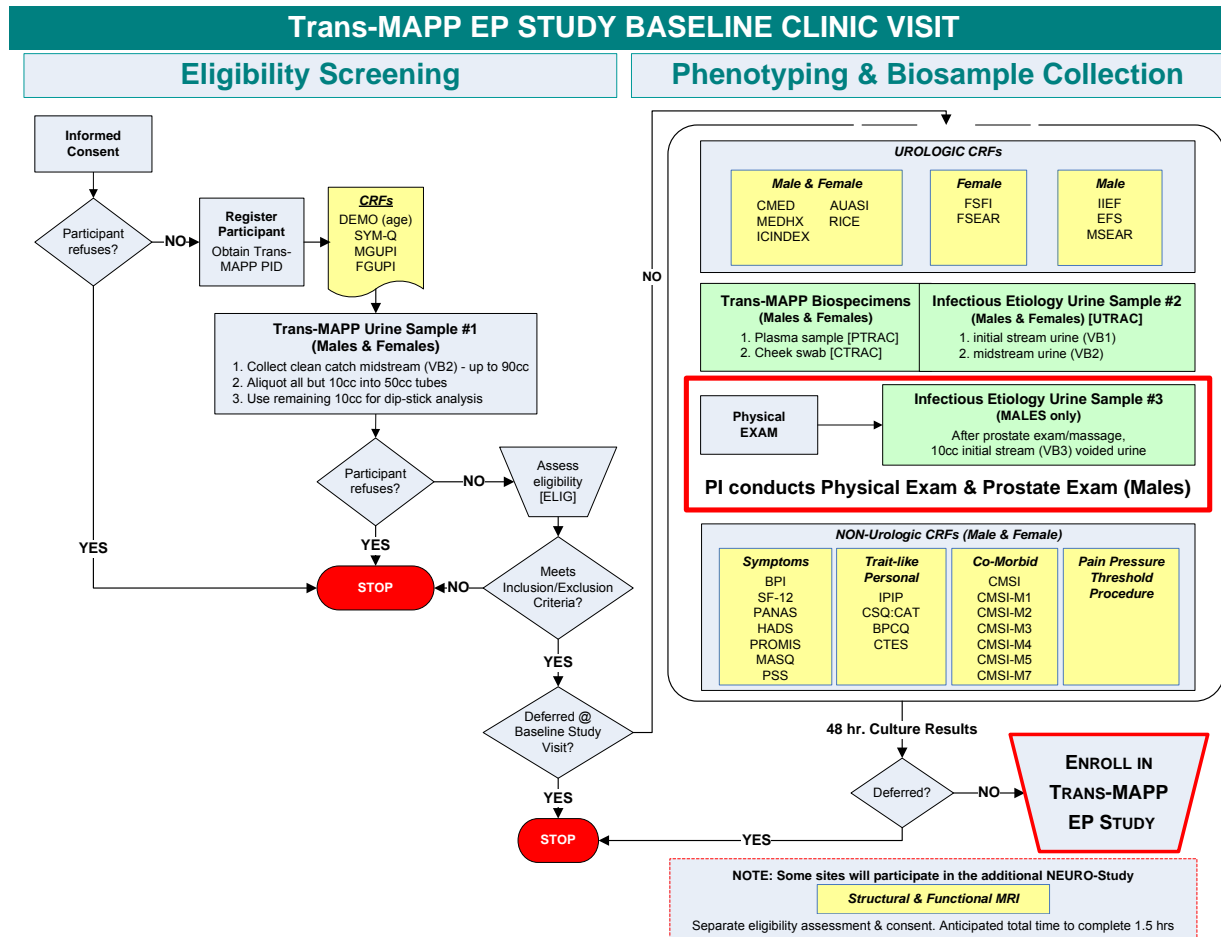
Trans-MAPP EP STUDY BASELINE CLINIC VISIT

Eligibility Screening

Phenotyping & Biosample Collection

Informed Consent

Participant refuses?

NO

Register Participant

Obtain Trans-MAPP PID

CRFs
DEMO (age)
SYM-Q
MGUPI
FGUPI

Trans-MAPP Urine Sample #1
(Males & Females)

1. Collect clean catch midstream (VB2) - up to 90cc
2. Aliquot all but 10cc into 50cc tubes
3. Use remaining 10cc for dip-stick analysis

Participant refuses?

NO

Assess eligibility [ELIG]

YES

YES

STOP

NO

Meets Inclusion/Exclusion Criteria?

YES

Deferred @ Baseline Study Visit?

YES

STOP

NO

UROLOGIC CRFs

Male & Female
CMED AUASI
MEDHX RICE
ICINDEX

Female
FSFI
FSEAR

Male
IIEF
EFS
MSEAR

Trans-MAPP Biospecimens
(Males & Females)
1. Plasma sample [PTRAC]
2. Cheek swab [CTRAC]

Infectious Etiology Urine Sample #2
(Males & Females) [UTRAC]
1. initial stream urine (VB1)
2. midstream urine (VB2)

Physical EXAM

Infectious Etiology Urine Sample #3
(MALES only)
After prostate exam/massage,
10cc initial stream (VB3) voided urine

PI conducts Physical Exam & Prostate Exam (Males)

NON-Urologic CRFs (Male & Female)

Symptoms
BPI
SF-12
PANAS
HADS
PROMIS
MASQ
PSS

Trait-like Personal
IPIP
CSQ:CAT
BPCQ
CTES

Co-Morbid
CMSI
CMSI-M1
CMSI-M2
CMSI-M3
CMSI-M4
CMSI-M5
CMSI-M7

Pain Pressure Threshold Procedure

48 hr. Culture Results

Deferred?

NO

YES

ENROLL IN TRANS-MAPP EP STUDY

NOTE: Some sites will participate in the additional NEURO-Study

Structural & Functional MRI

Separate eligibility assessment & consent. Anticipated total time to complete 1.5 hrs